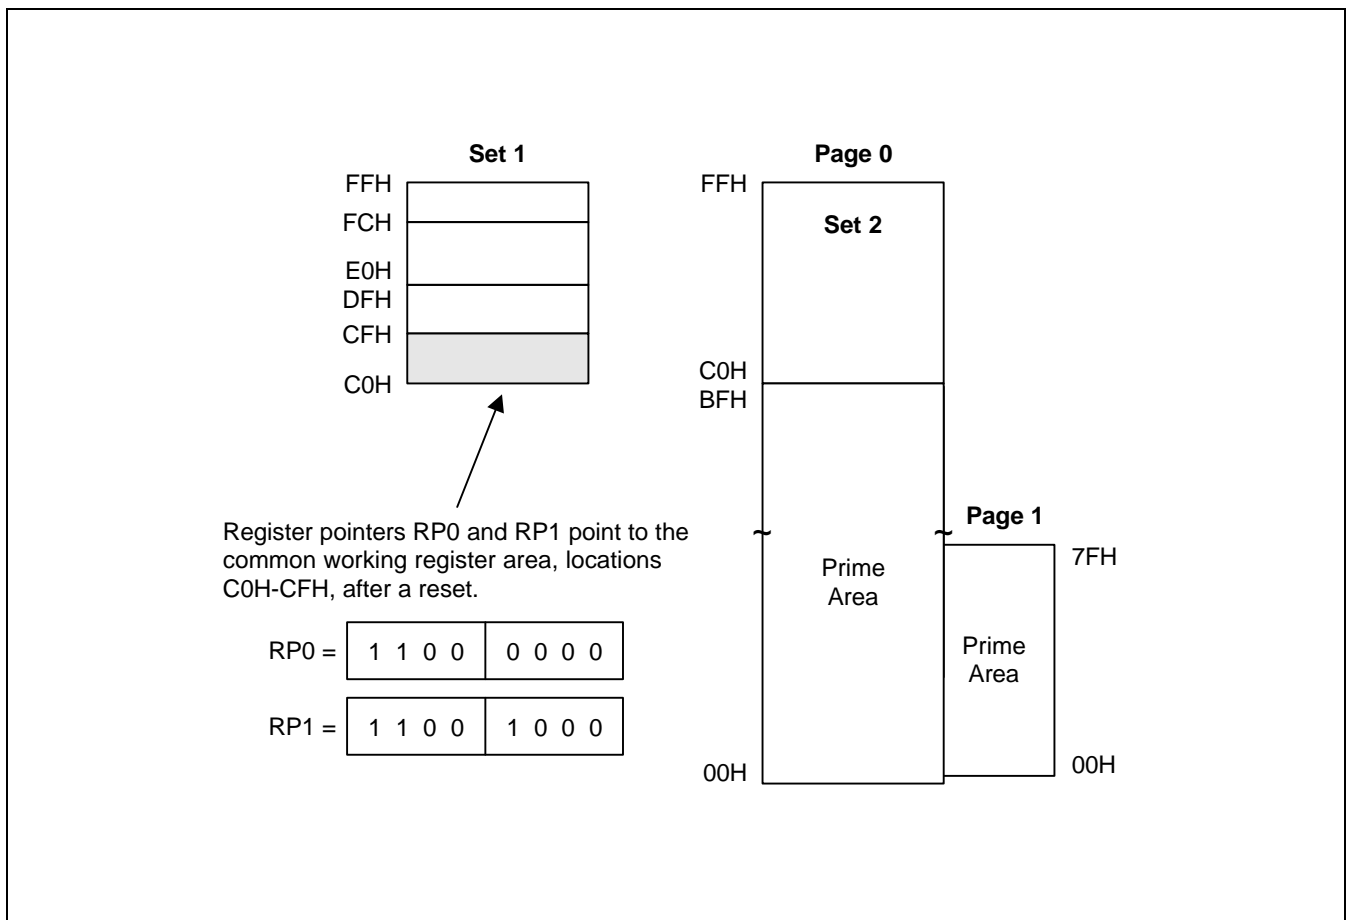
Set 1

FFH
FCH
E0H
DFH
CFH
C0H

Page 0

FFH
Set 2

C0H
BFH

Prime Area

00H

Page 1

7FH

Prime Area

00H

Register pointers RP0 and RP1 point to the common working register area, locations C0H-CFH, after a reset.

| RP0 = | 1 1 0 0 | 0 0 0 0 |
|---|---|---|
| RP1 = | 1 1 0 0 | 1 0 0 0 |